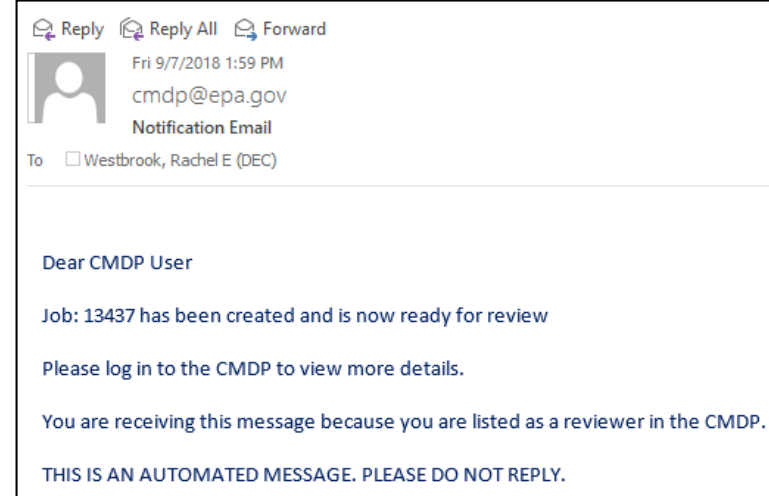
Reply Reply All Forward

Fri 9/7/2018 1:59 PM
cmdp@epa.gov
Notification Email
To Westbrook, Rachel E (DEC)

Dear CMDP User

Job: 13437 has been created and is now ready for review

Please log in to the CMDP to view more details.

You are receiving this message because you are listed as a reviewer in the CMDP.

THIS IS AN AUTOMATED MESSAGE. PLEASE DO NOT REPLY.